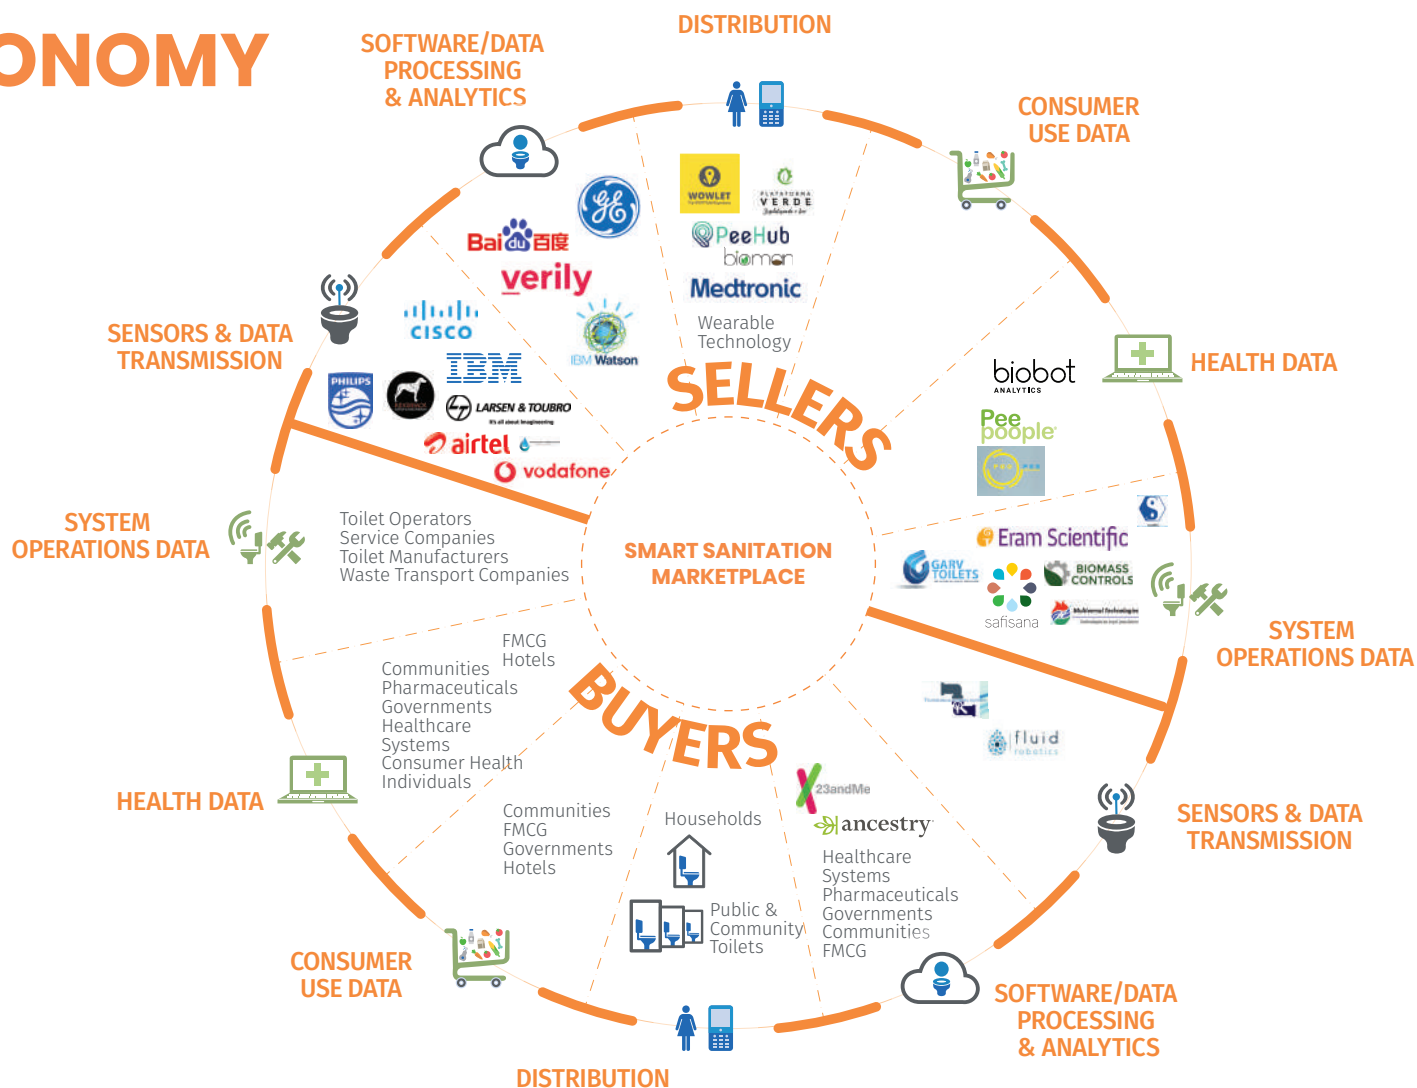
ONOMY

SOFTWARE/DATA PROCESSING & ANALYTICS

DISTRIBUTION

CONSUMER USE DATA

HEALTH DATA

SENSORS & DATA TRANSMISSION

SYSTEM OPERATIONS DATA

Bai du 百度

verily

cisco

IBM

IBM Watson

PHILIPS

LARSEN & TOUBRO

airtel

vodafone

WOWLET

PLATAFORMA VERDE

PeeHub

biomen

Medtronic

Wearable Technology

SELLERS

biobot ANALYTICS

Pee poople

Eram Scientific

GARV TOILETS

BIOMASS CONTROLS

safisana

SYSTEM OPERATIONS DATA

SMART SANITATION MARKETPLACE

Toilet Operators
Service Companies
Toilet Manufacturers
Waste Transport Companies

FMCG
Hotels

Communities
Pharmaceuticals
Governments
Healthcare Systems
Consumer Health
Individuals

BUYERS

fluid robotics

SENSORS & DATA TRANSMISSION

23andMe

ancestry

Healthcare Systems
Pharmaceuticals
Governments
Communities
FMCG

Households

Public & Community Toilets

Communities
FMCG
Governments
Hotels

HEALTH DATA

CONSUMER USE DATA

SOFTWARE/DATA PROCESSING & ANALYTICS

DISTRIBUTION